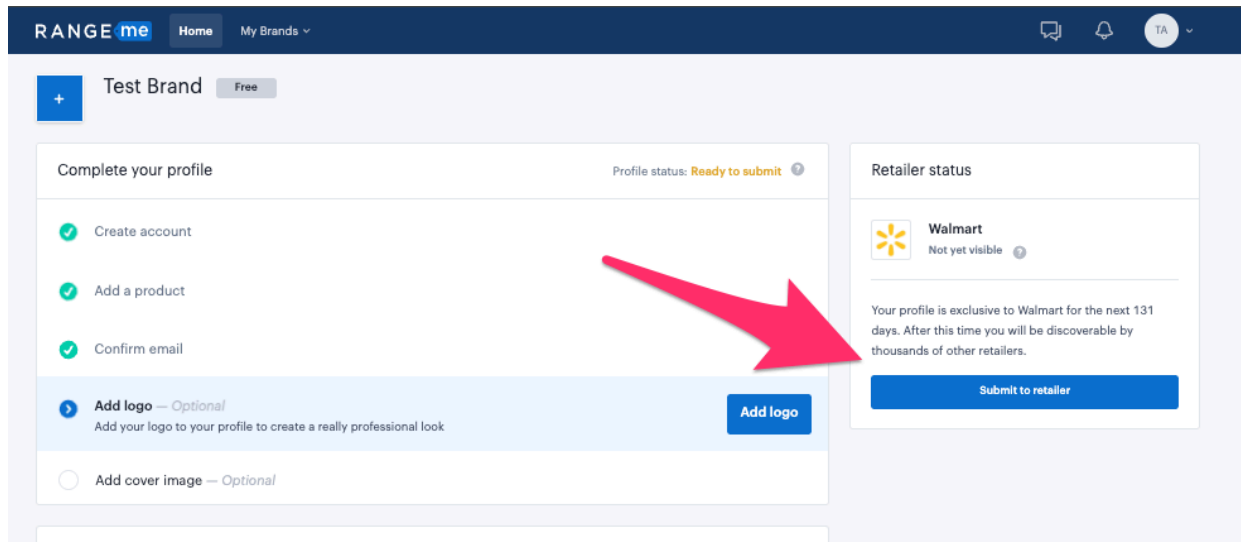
RANGE me Home My Brands

TA

+ Test Brand Free

Complete your profile

Profile status: Ready to submit

Create account

Add a product

Confirm email

Add logo — Optional
Add your logo to your profile to create a really professional look

Add logo

Add cover image — Optional

Retailer status

Walmart
Not yet visible

Your profile is exclusive to Walmart for the next 131 days. After this time you will be discoverable by thousands of other retailers.

Submit to retailer